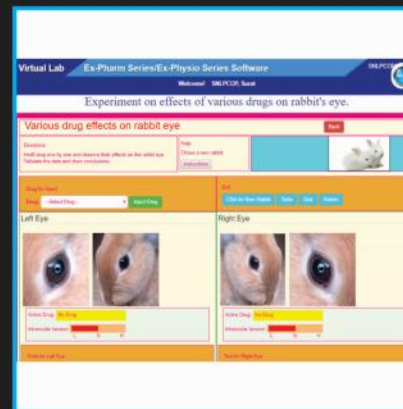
Virtual Lab Ex-Pharm Series/Ex-Physio Series Software

SMLPCOP

Welcome! SMLPCOP, Surat

Experiment on effects of various drugs on rabbit's eye.

Various drug effects on rabbit eye

Back

Directions

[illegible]

Help

Choose a new rabbit

Instructions

Drug for Select

Drug --Select Drug-- Select Drug

Exit

Click for New Rabbit Table Quiz Return

Left Eye

Right Eye

Active Drug No Drug

Muscular tension

Active Drug No Drug

Muscular tension

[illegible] Left Eye

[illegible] Right Eye